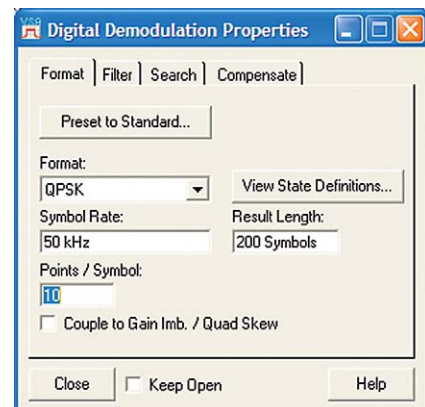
VSA Digital Demodulation Properties

Format | Filter | Search | Compensate

Preset to Standard...

Format:
QPSK

View State Definitions...

Symbol Rate:
50 kHz

Result Length:
200 Symbols

Points / Symbol:
10

Couple to Gain Imb. / Quad Skew

Close

Keep Open

Help